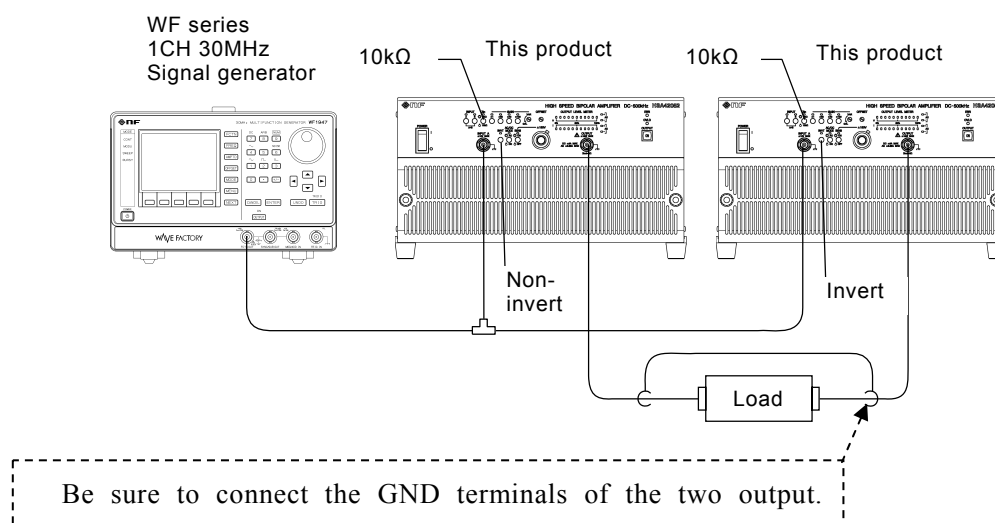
WF series
1CH 30MHz
Signal generator

10kΩ

This product

10kΩ

This product

WF1947

WAVE FACTORY

HIGH SPEED BIPOLAR AMPLIFIER

HIGH SPEED BIPOLAR AMPLIFIER

Non-invert

Invert

Load

Be sure to connect the GND terminals of the two output.